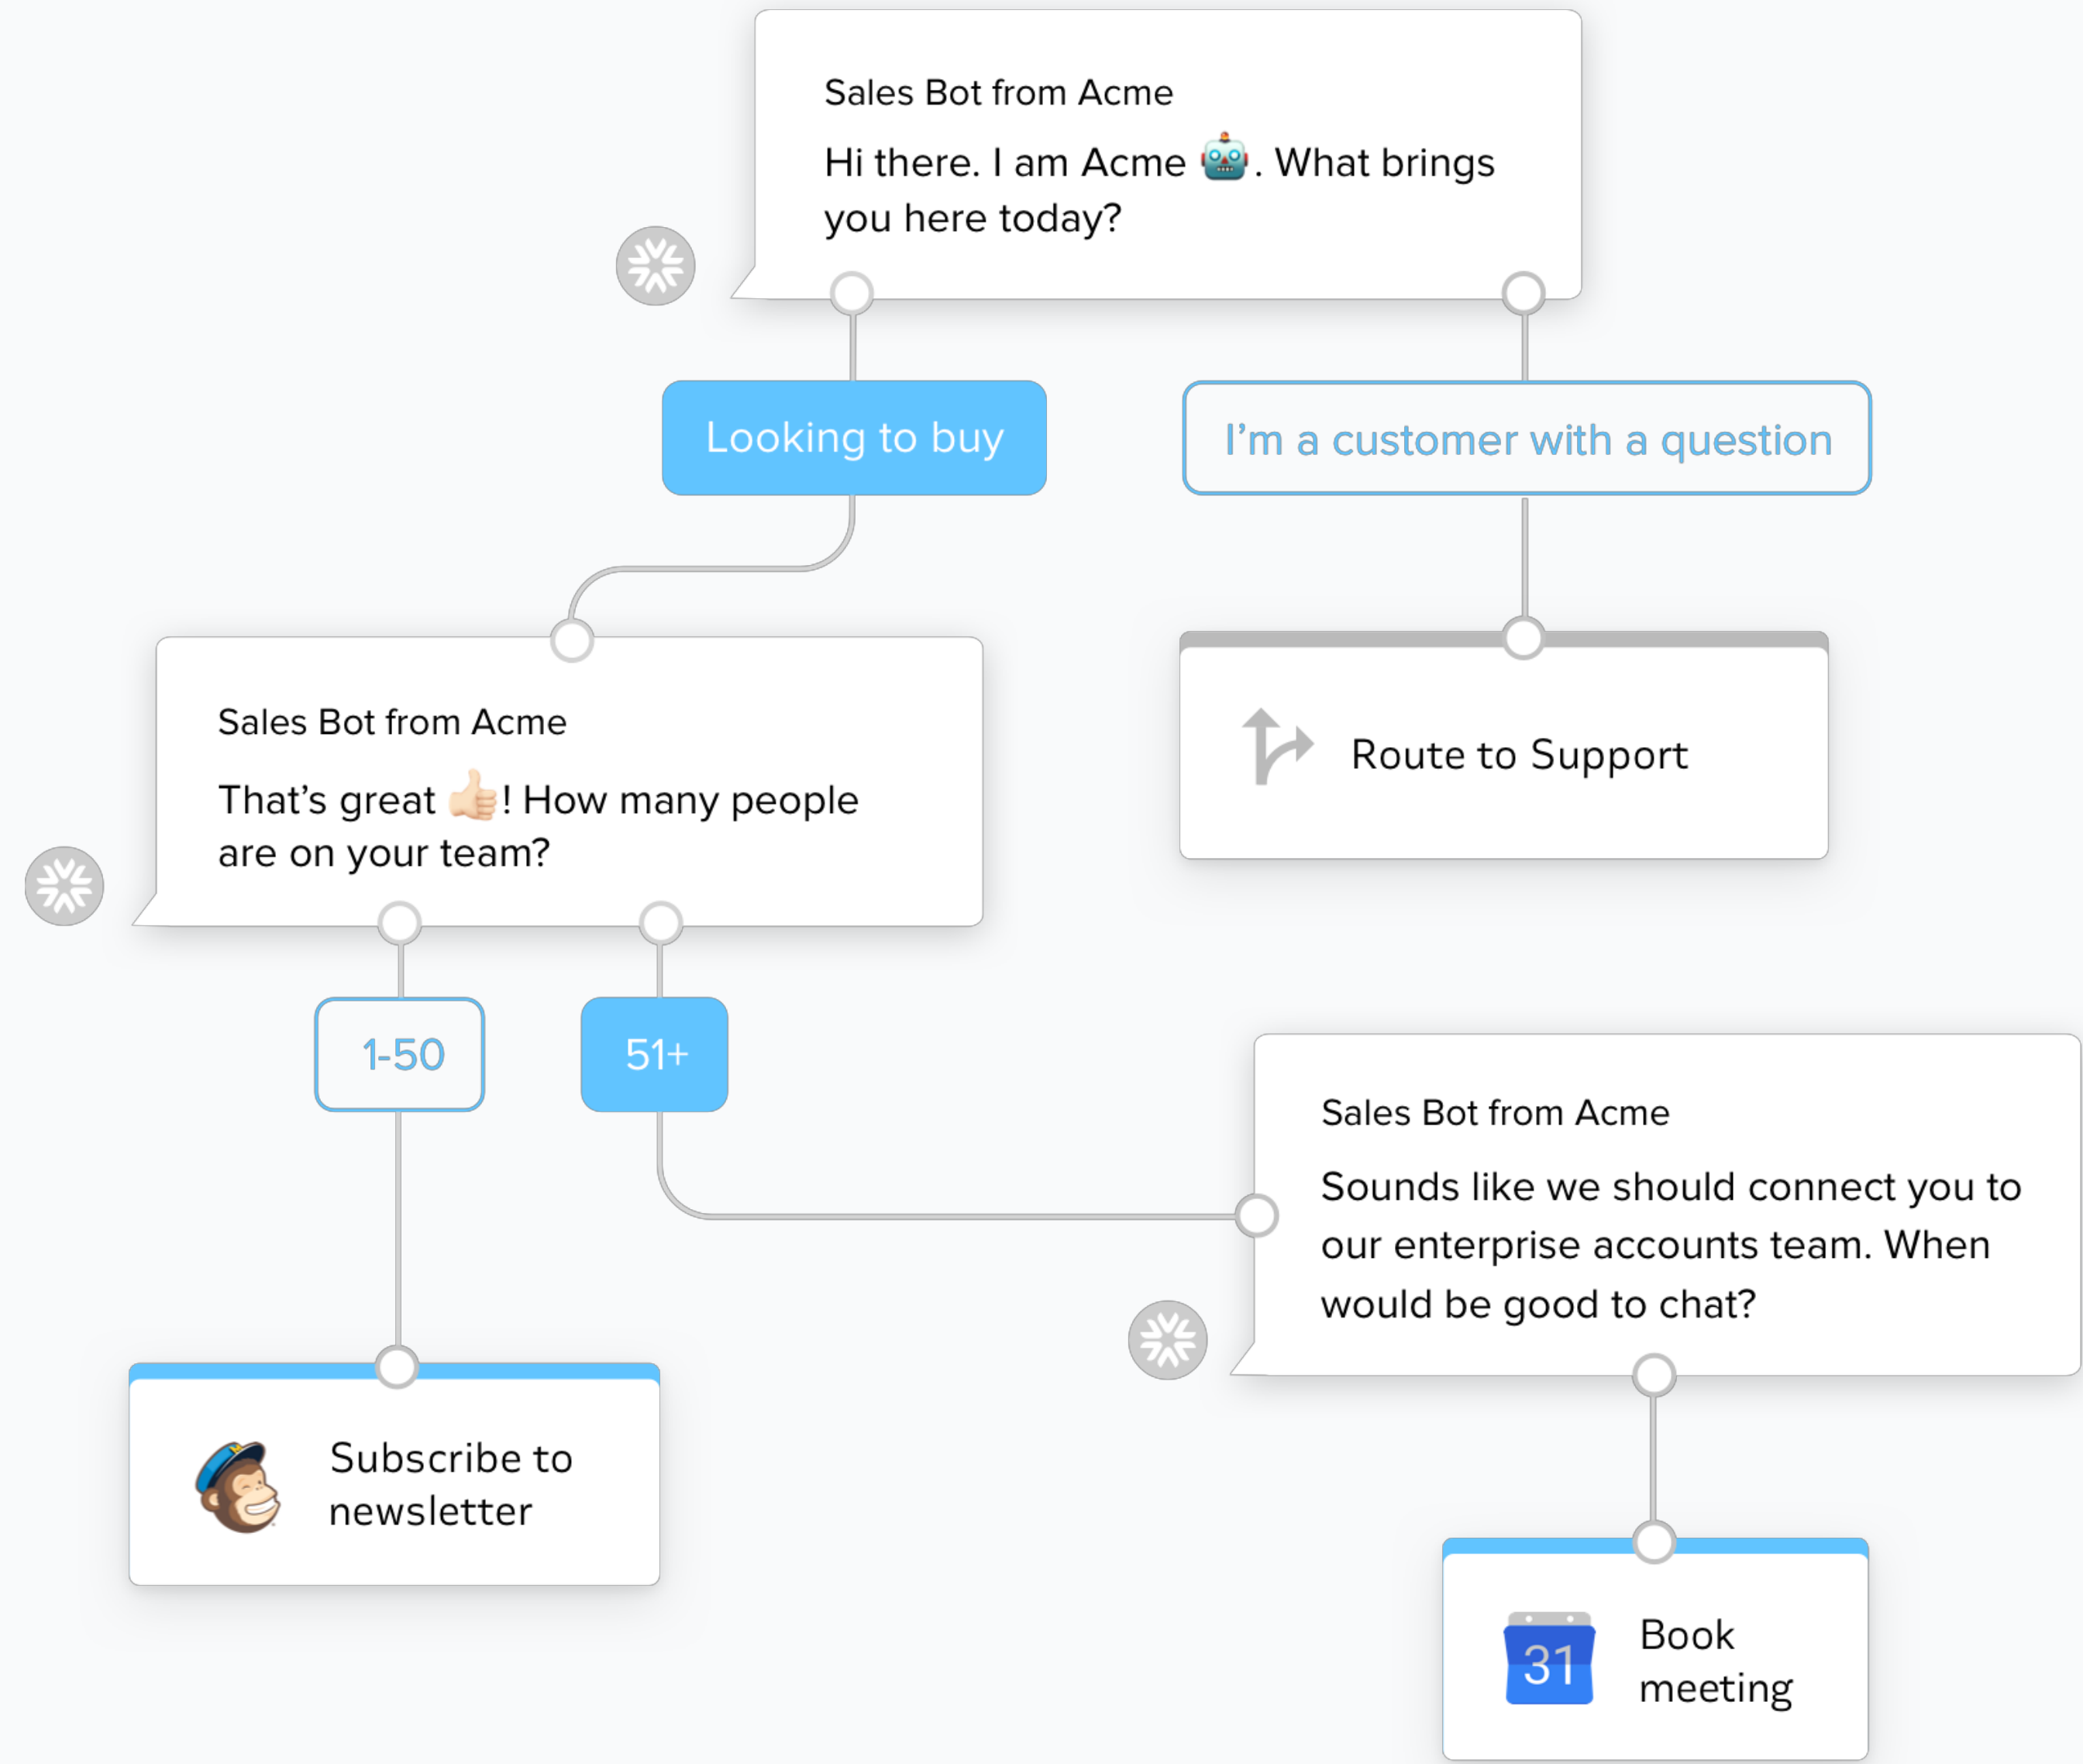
Sales Bot from Acme

Hi there. I am Acme 🤖. What brings you here today?

Looking to buy

I'm a customer with a question

Sales Bot from Acme

That's great 👍! How many people are on your team?

Route to Support

1-50

51+

Sales Bot from Acme

Sounds like we should connect you to our enterprise accounts team. When would be good to chat?

Subscribe to newsletter

31

Book meeting